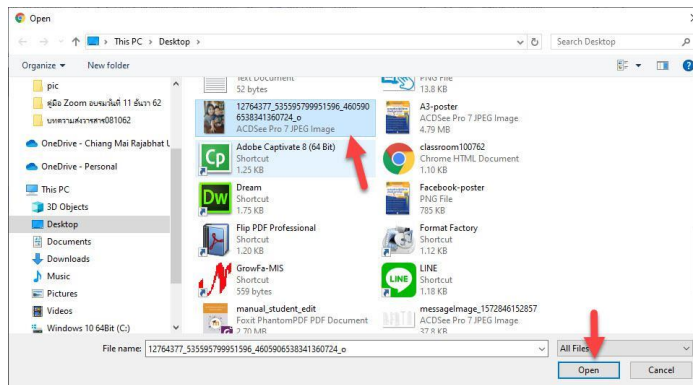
Open

This PC › Desktop ›

Search Desktop

Organize ▾ New folder

pic
คู่มือ Zoom อบรมวันที่ 11 ธันวา 62
บทความส่งวารสาร081062
OneDrive - Chiang Mai Rajabhat U
OneDrive - Personal
This PC
3D Objects
Desktop
Documents
Downloads
Music
Pictures
Videos
Windows 10 64Bit (C:)

Text Document
52 bytes

12764377_535595799951596_4605906538341360724_o
ACDSee Pro 7 JPEG Image

Adobe Captivate 8 (64 Bit)
Shortcut
1.25 KB

Dream
Shortcut
1.75 KB

Flip PDF Professional
Shortcut
1.20 KB

GrowFa-MIS
Shortcut
559 bytes

manual_student_edit
Foxit PhantomPDF PDF Document
2.77 MB

PNG File
13.8 KB

A3-poster
ACDSee Pro 7 JPEG Image
4.79 MB

classroom100762
Chrome HTML Document
1.10 KB

Facebook-poster
PNG File
785 KB

Format Factory
Shortcut
1.12 KB

LINE
Shortcut
1.18 KB

messageImage_1572846152857
ACDSee Pro 7 JPEG Image
37.8 KB

File name: 12764377_535595799951596_4605906538341360724_o

All Files

Open

Cancel